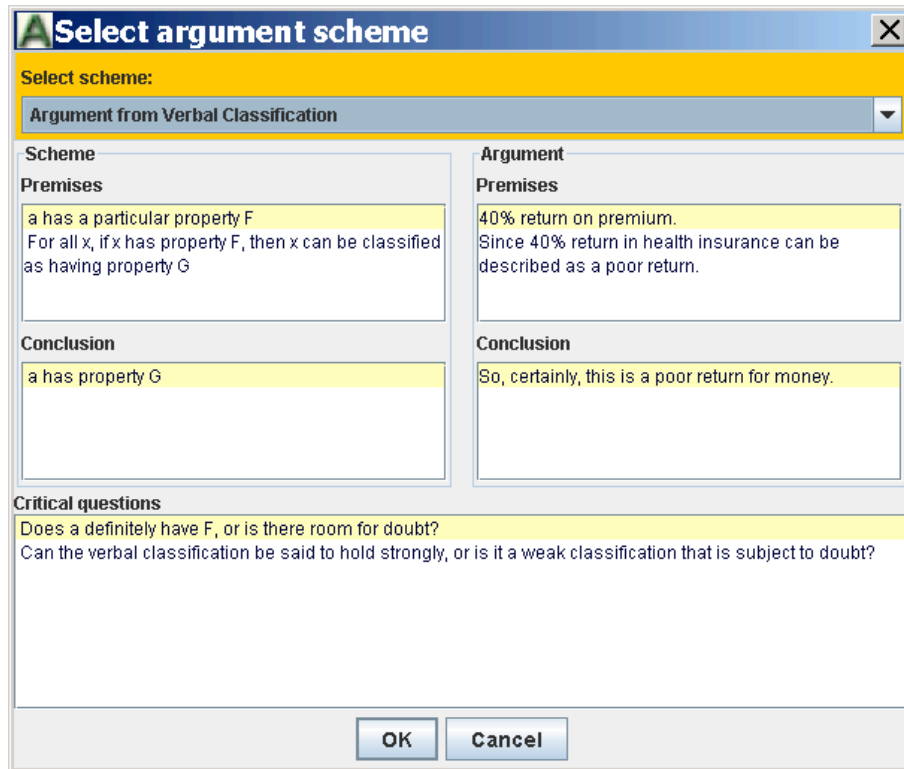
Select argument scheme

Select scheme:

Argument from Verbal Classification

Scheme

Premises

a has a particular property F
For all x, if x has property F, then x can be classified as having property G

Conclusion

a has property G

Argument

Premises

40% return on premium.
Since 40% return in health insurance can be described as a poor return.

Conclusion

So, certainly, this is a poor return for money.

Critical questions

Does a definitely have F, or is there room for doubt?
Can the verbal classification be said to hold strongly, or is it a weak classification that is subject to doubt?

OK Cancel